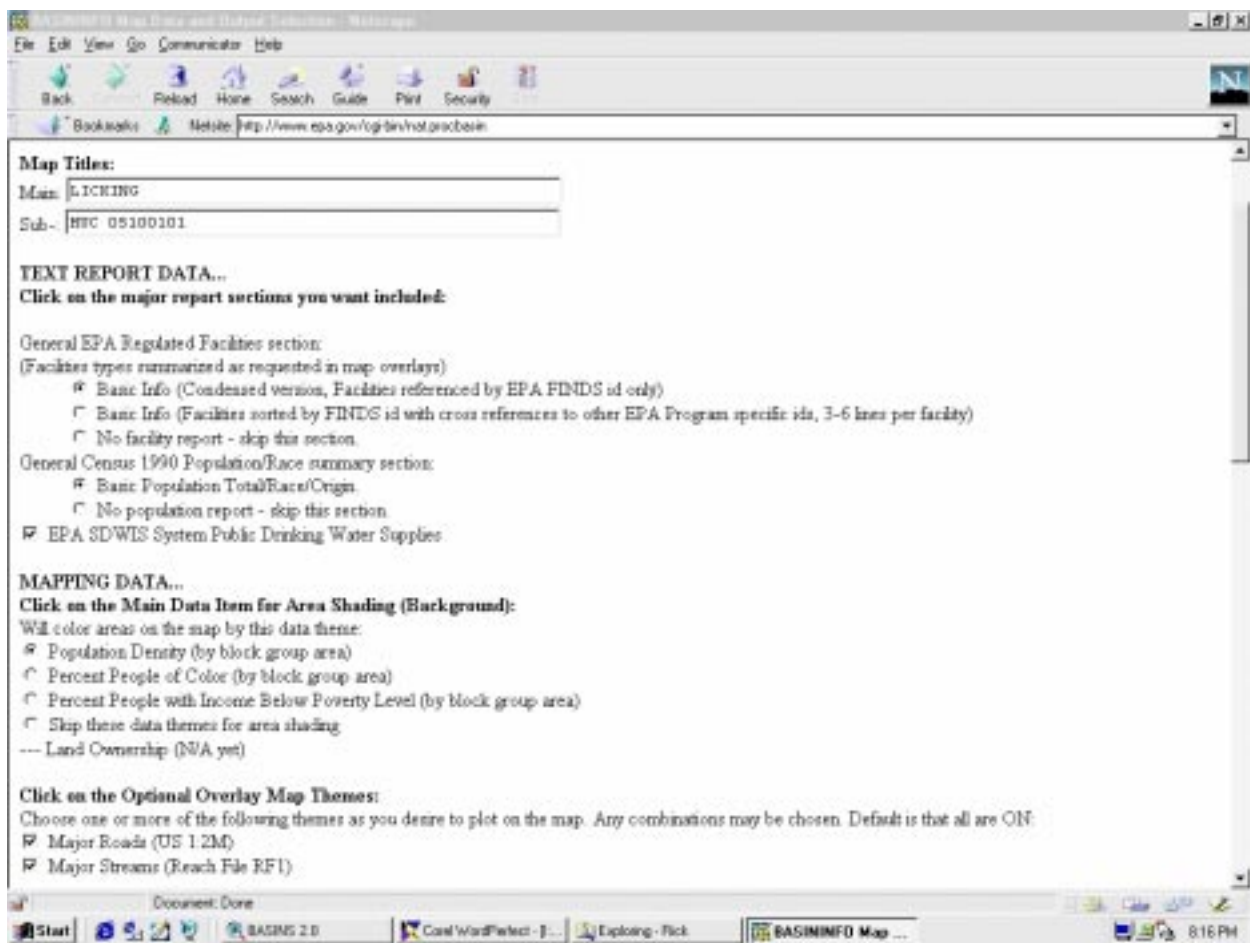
BASININFO Map Data and Output Selection - Netscape

File Edit View Go Communicator Help

Back Forward Reload Home Search Guide Print Security Stop

Bookmarks Netsite: http://www.epa.gov/cgi-bin/nat.procbasin

Map Titles:
Main: LICKING
Sub-: HUC 05100101

TEXT REPORT DATA...
Click on the major report sections you want included:

General EPA Regulated Facilities section:
(Facilities types summarized as requested in map overlays)
Basic Info (Condensed version, Facilities referenced by EPA FINDS id only)
Basic Info (Facilities sorted by FINDS id with cross references to other EPA Program specific ids, 3-6 lines per facility)
No facility report - skip this section.
General Census 1990 Population/Race summary section:
Basic Population Total/Race/Origin.
No population report - skip this section.
EPA SDWIS System Public Drinking Water Supplies

MAPPING DATA...
Click on the Main Data Item for Area Shading (Background):
Will color areas on the map by this data theme:
Population Density (by block group area)
Percent People of Color (by block group area)
Percent People with Income Below Poverty Level (by block group area)
Skip these data themes for area shading.
--- Land Ownership (N/A yet)

Click on the Optional Overlay Map Themes:
Choose one or more of the following themes as you desire to plot on the map. Any combinations may be chosen. Default is that all are ON:
Major Roads (US 1:2M)
Major Streams (Reach File RF1)

Document: Done

Start BASINS 2.0 Corel WordPerfect - [... Exploring - Rick BASININFO Map ... 8:16 PM